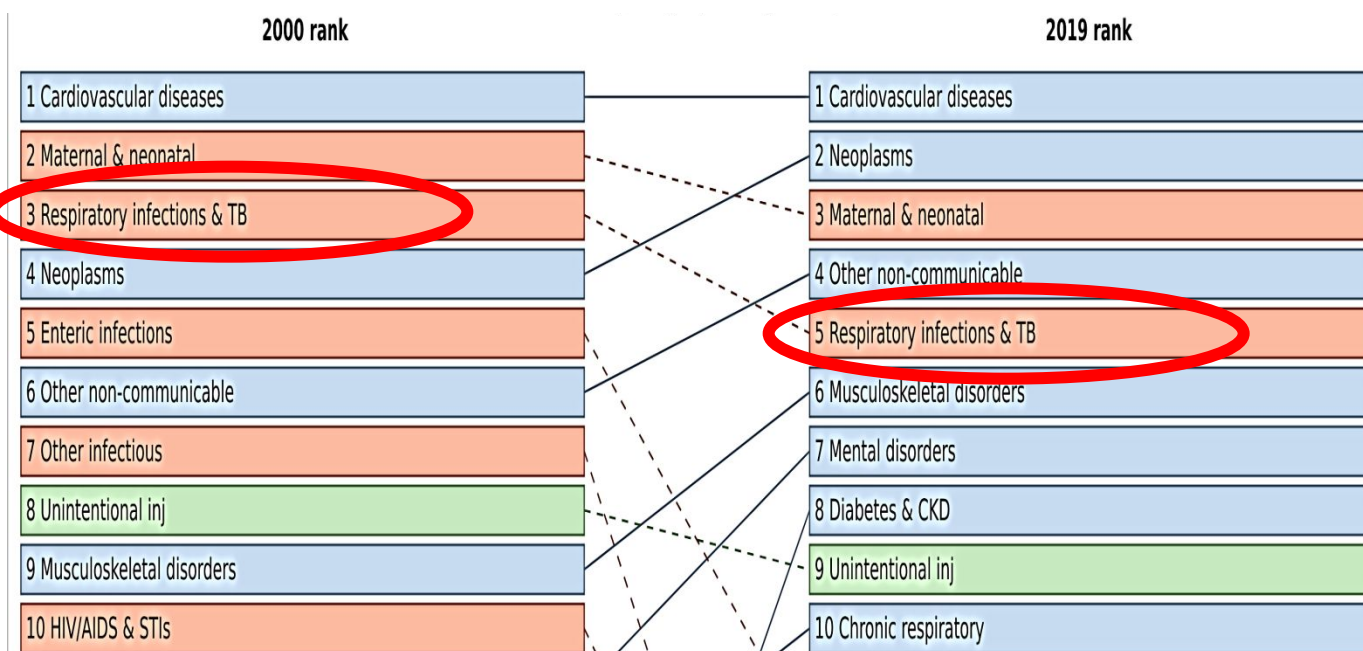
2000 rank

1 Cardiovascular diseases
2 Maternal & neonatal
3 Respiratory infections & TB
4 Neoplasms
5 Enteric infections
6 Other non-communicable
7 Other infectious
8 Unintentional inj
9 Musculoskeletal disorders
10 HIV/AIDS & STIs

2019 rank

1 Cardiovascular diseases
2 Neoplasms
3 Maternal & neonatal
4 Other non-communicable
5 Respiratory infections & TB
6 Musculoskeletal disorders
7 Mental disorders
8 Diabetes & CKD
9 Unintentional inj
10 Chronic respiratory